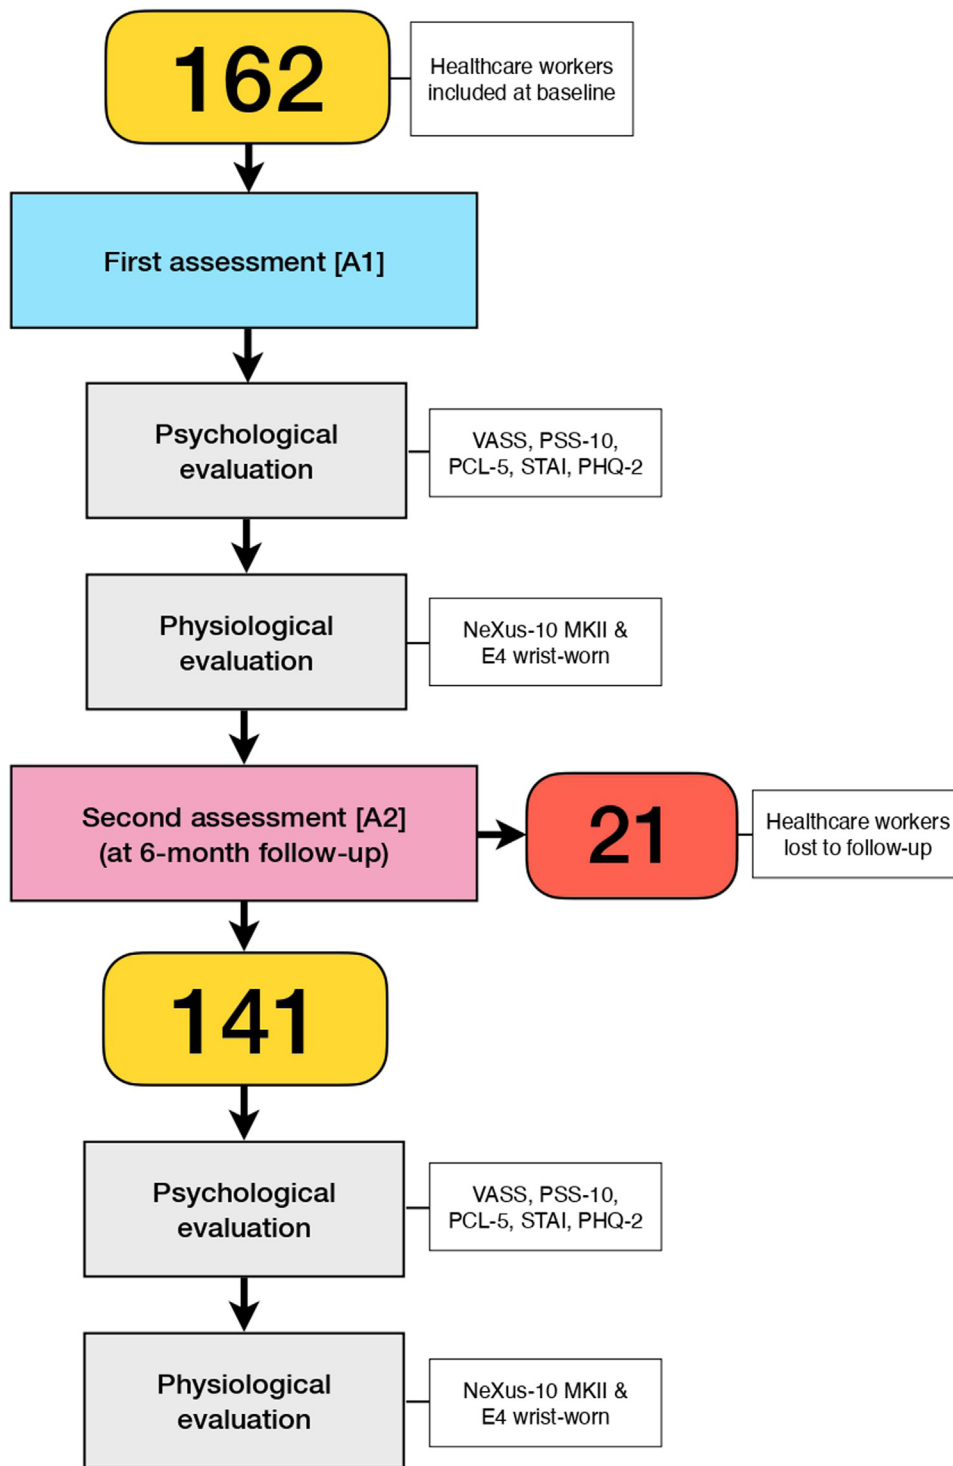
162

Healthcare workers included at baseline

First assessment [A1]

Psychological evaluation

VASS, PSS-10, PCL-5, STAI, PHQ-2

Physiological evaluation

NeXus-10 MKII & E4 wrist-worn

Second assessment [A2] (at 6-month follow-up)

21

Healthcare workers lost to follow-up

141

Psychological evaluation

VASS, PSS-10, PCL-5, STAI, PHQ-2

Physiological evaluation

NeXus-10 MKII & E4 wrist-worn